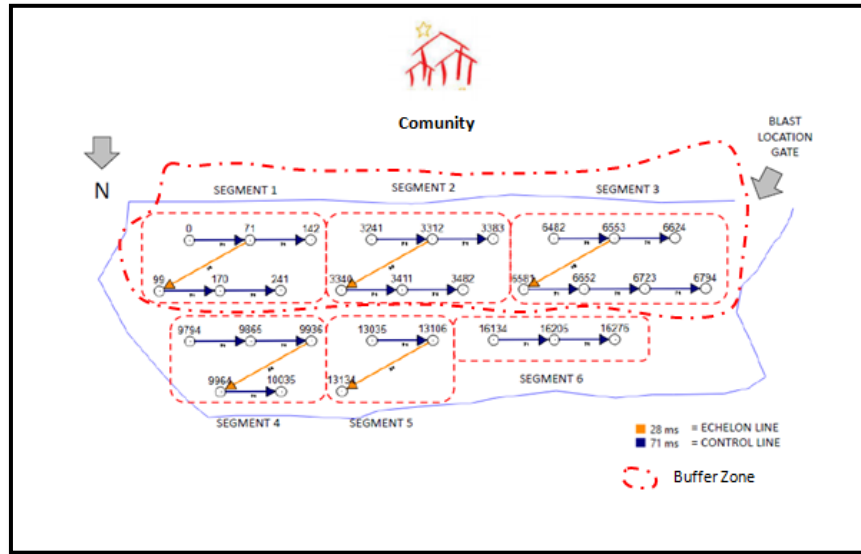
Comunity

BLAST LOCATION GATE

N

SEGMENT 1

SEGMENT 2

SEGMENT 3

0 71 142

99 170 241

3241 3312 3383

3340 3411 3482

6482 6553 6624

6581 6652 6723 6794

9794 9865 9936

9964 10035

13035 13106

13134

16134 16205 16276

SEGMENT 6

SEGMENT 4

SEGMENT 5

28 ms = ECHELON LINE

71 ms = CONTROL LINE

Buffer Zone